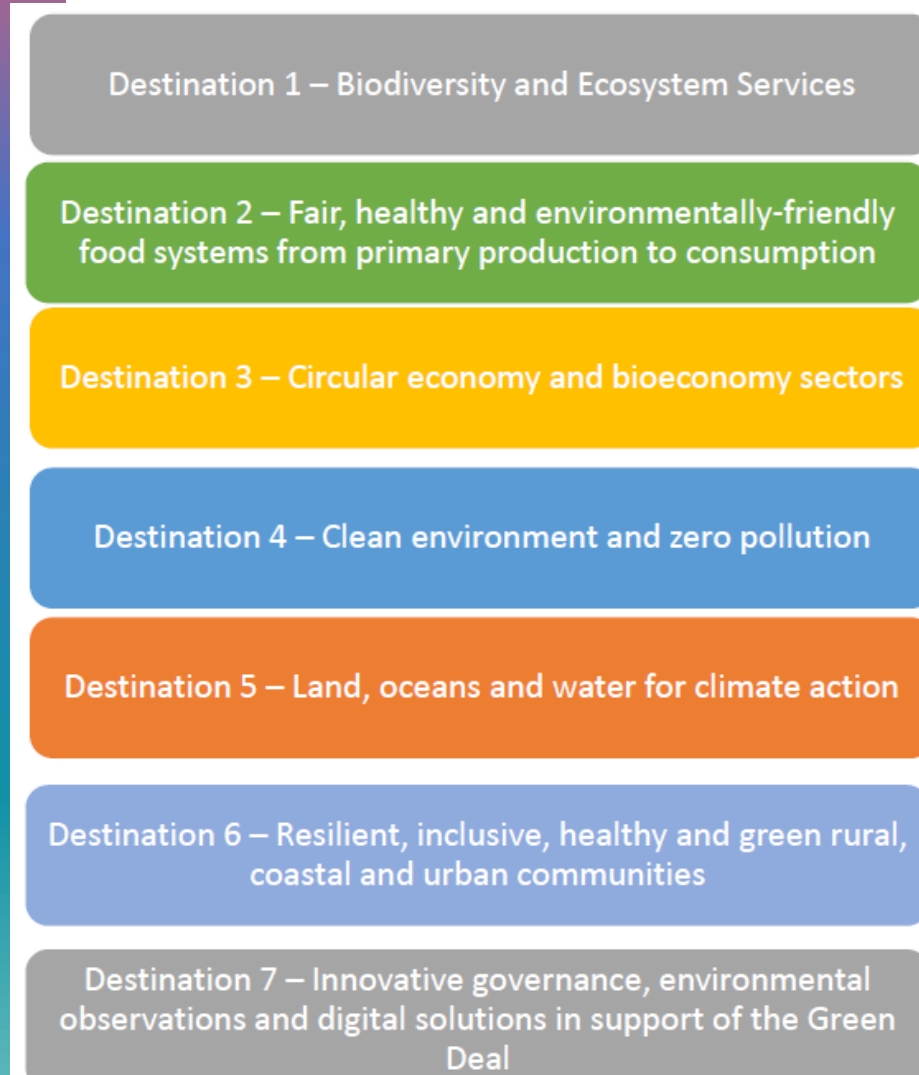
Destination 1 – Biodiversity and Ecosystem Services

Destination 2 – Fair, healthy and environmentally-friendly food systems from primary production to consumption

Destination 3 – Circular economy and bioeconomy sectors

Destination 4 – Clean environment and zero pollution

Destination 5 – Land, oceans and water for climate action

Destination 6 – Resilient, inclusive, healthy and green rural, coastal and urban communities

Destination 7 – Innovative governance, environmental observations and digital solutions in support of the Green Deal